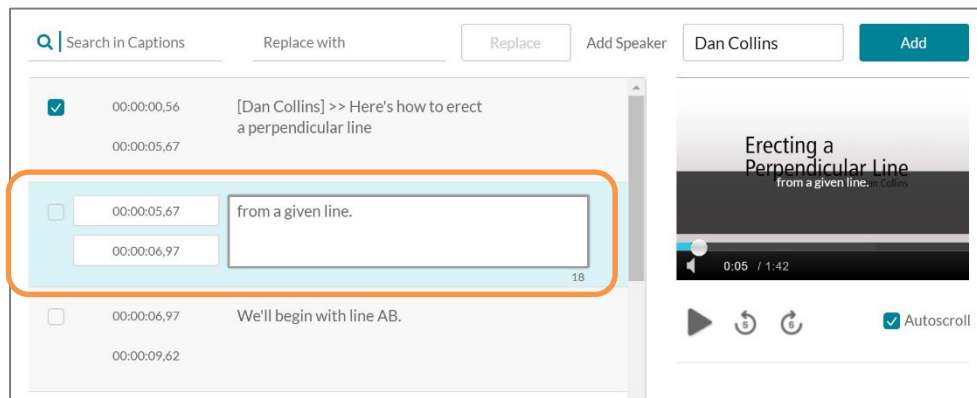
Search in Captions

Replace with

Replace

Add Speaker

Dan Collins

Add

00:00:00,56

00:00:05,67

[Dan Collins] >> Here's how to erect a perpendicular line

00:00:05,67

00:00:06,97

from a given line.

18

00:00:06,97

00:00:09,62

We'll begin with line AB.

Erecting a Perpendicular Line

from a given line.

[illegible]n Collins

0:05 / 1:42

5

5

Autoscroll